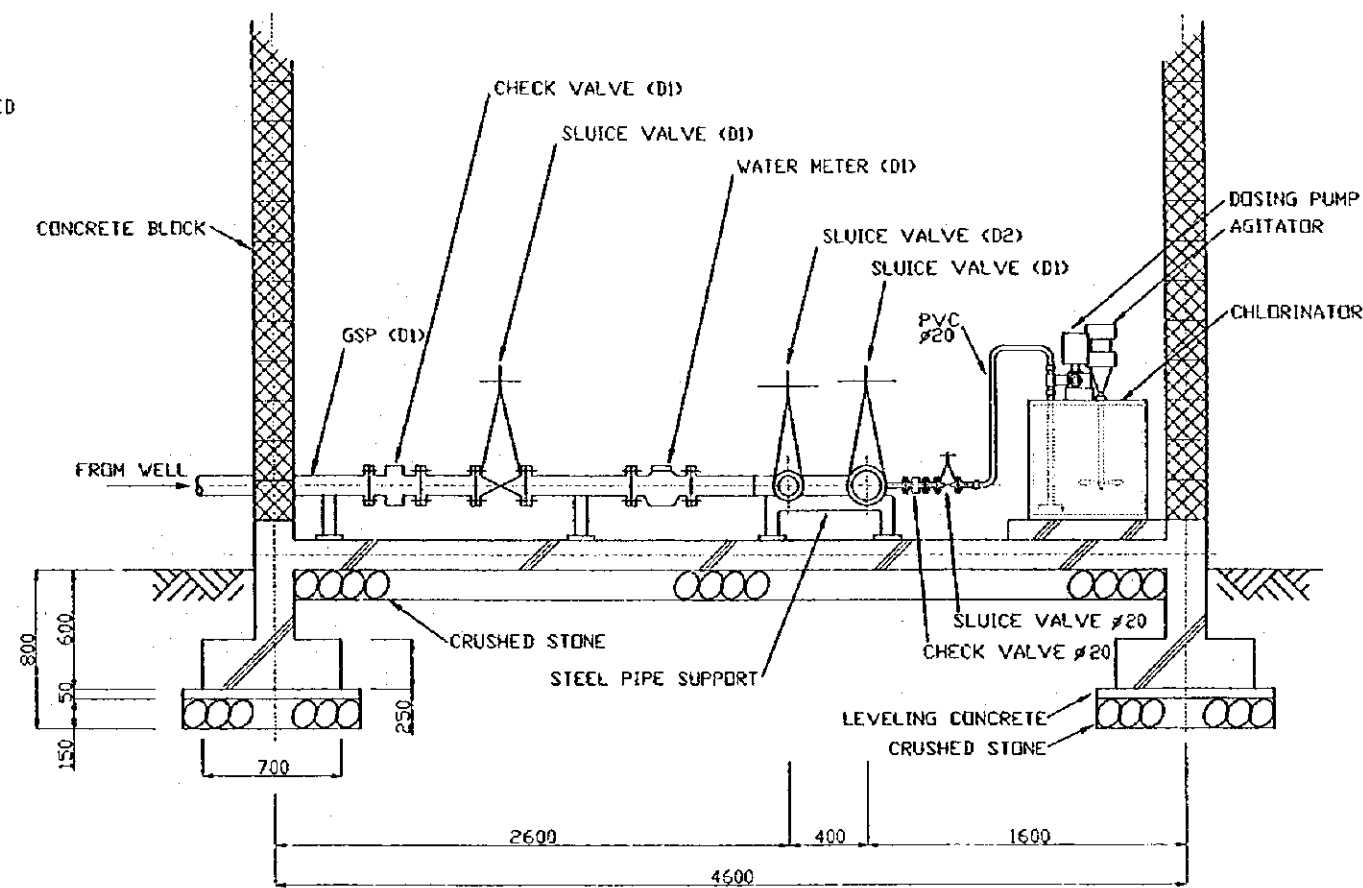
ED

CHECK VALVE (D1)

SLUICE VALVE (D1)

WATER METER (D1)

DOSING PUMP

AGITATOR

CONCRETE BLOCK

SLUICE VALVE (D2)

SLUICE VALVE (D1)

CHLORINATOR

PVC
ø20

GSP (D1)

FROM WELL

SLUICE VALVE ø20

CHECK VALVE ø20

CRUSHED STONE

STEEL PIPE SUPPORT

LEVELING CONCRETE

CRUSHED STONE

800

600

50

150

250

700

2600

400

1600

4600